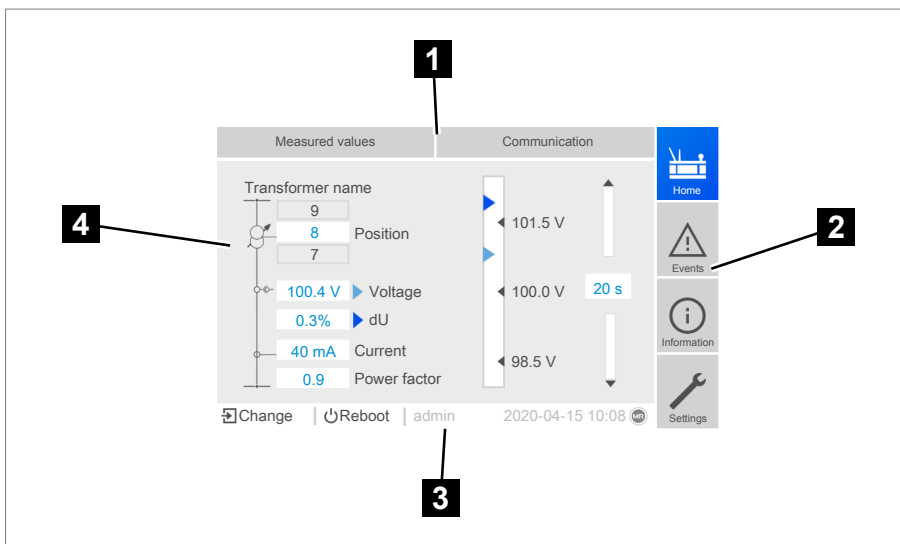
1

Measured values

Communication

Home

2

Events

Information

Settings

4

Transformer name

9

8

Position

7

100.4 V

Voltage

0.3%

dU

40 mA

Current

0.9

Power factor

101.5 V

100.0 V

98.5 V

20 s

Change

Reboot

admin

2020-04-15 10:08

MR

3